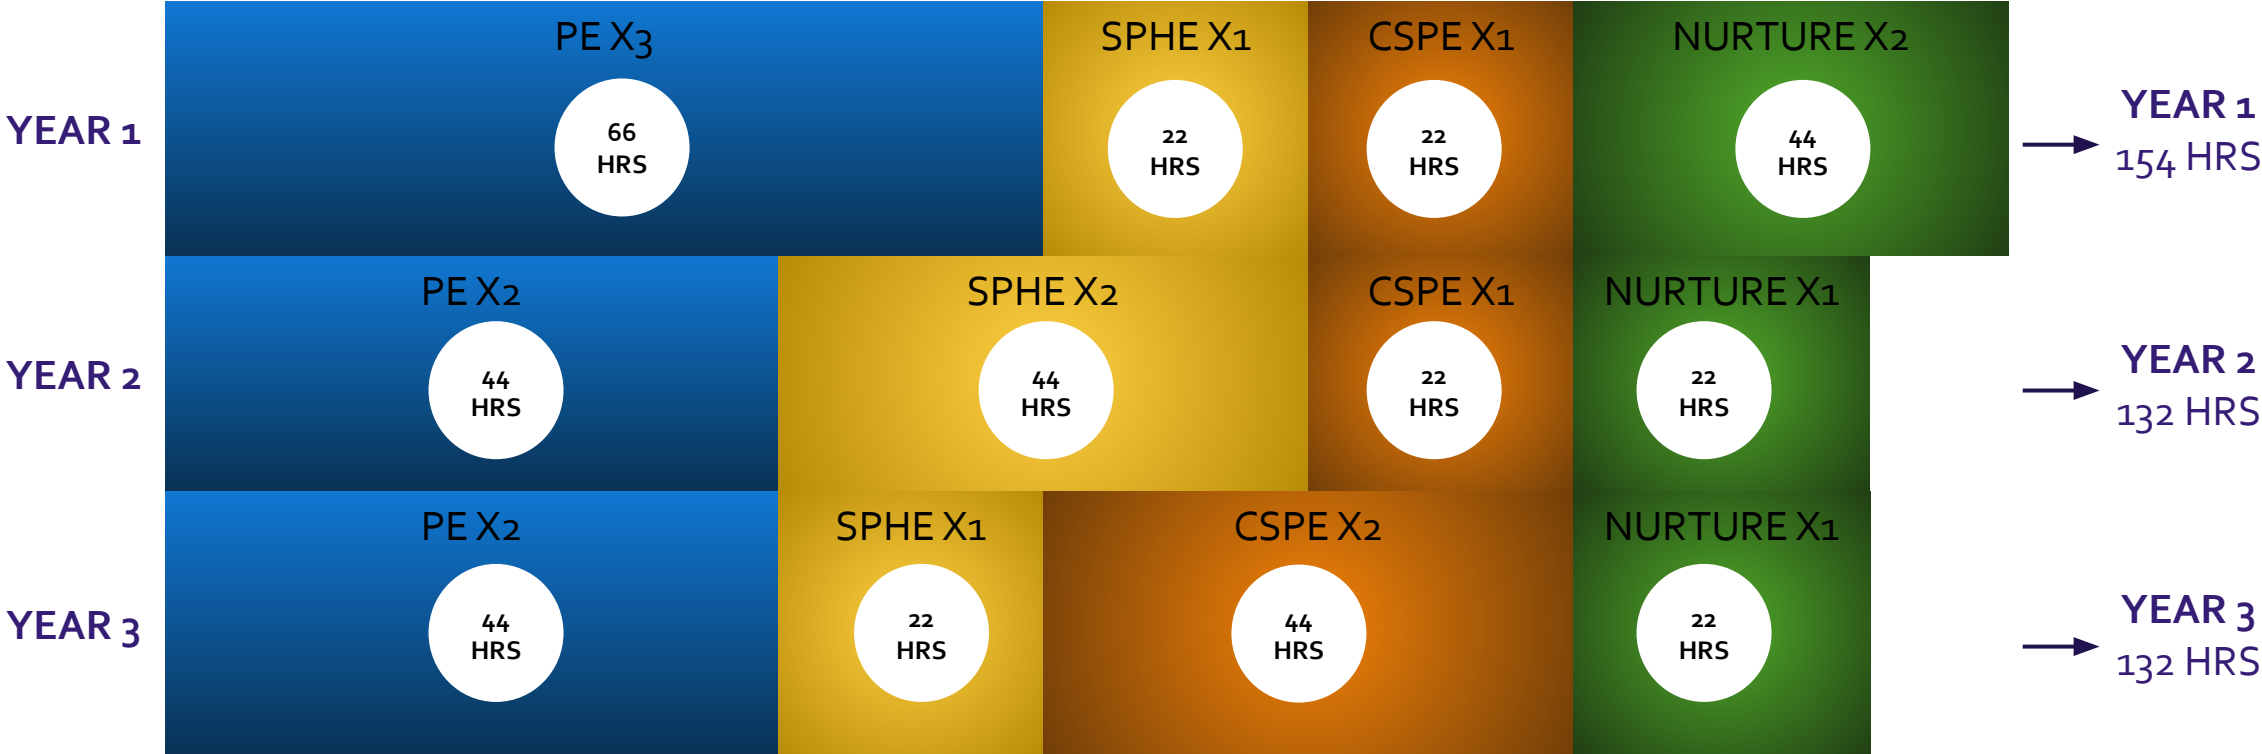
YEAR 1

PE X3
66 HRS

SPHE X1
22 HRS

CSPE X1
22 HRS

NURTURE X2
44 HRS

YEAR 1
154 HRS

YEAR 2

PE X2
44 HRS

SPHE X2
44 HRS

CSPE X1
22 HRS

NURTURE X1
22 HRS

YEAR 2
132 HRS

YEAR 3

PE X2
44 HRS

SPHE X1
22 HRS

CSPE X2
44 HRS

NURTURE X1
22 HRS

YEAR 3
132 HRS